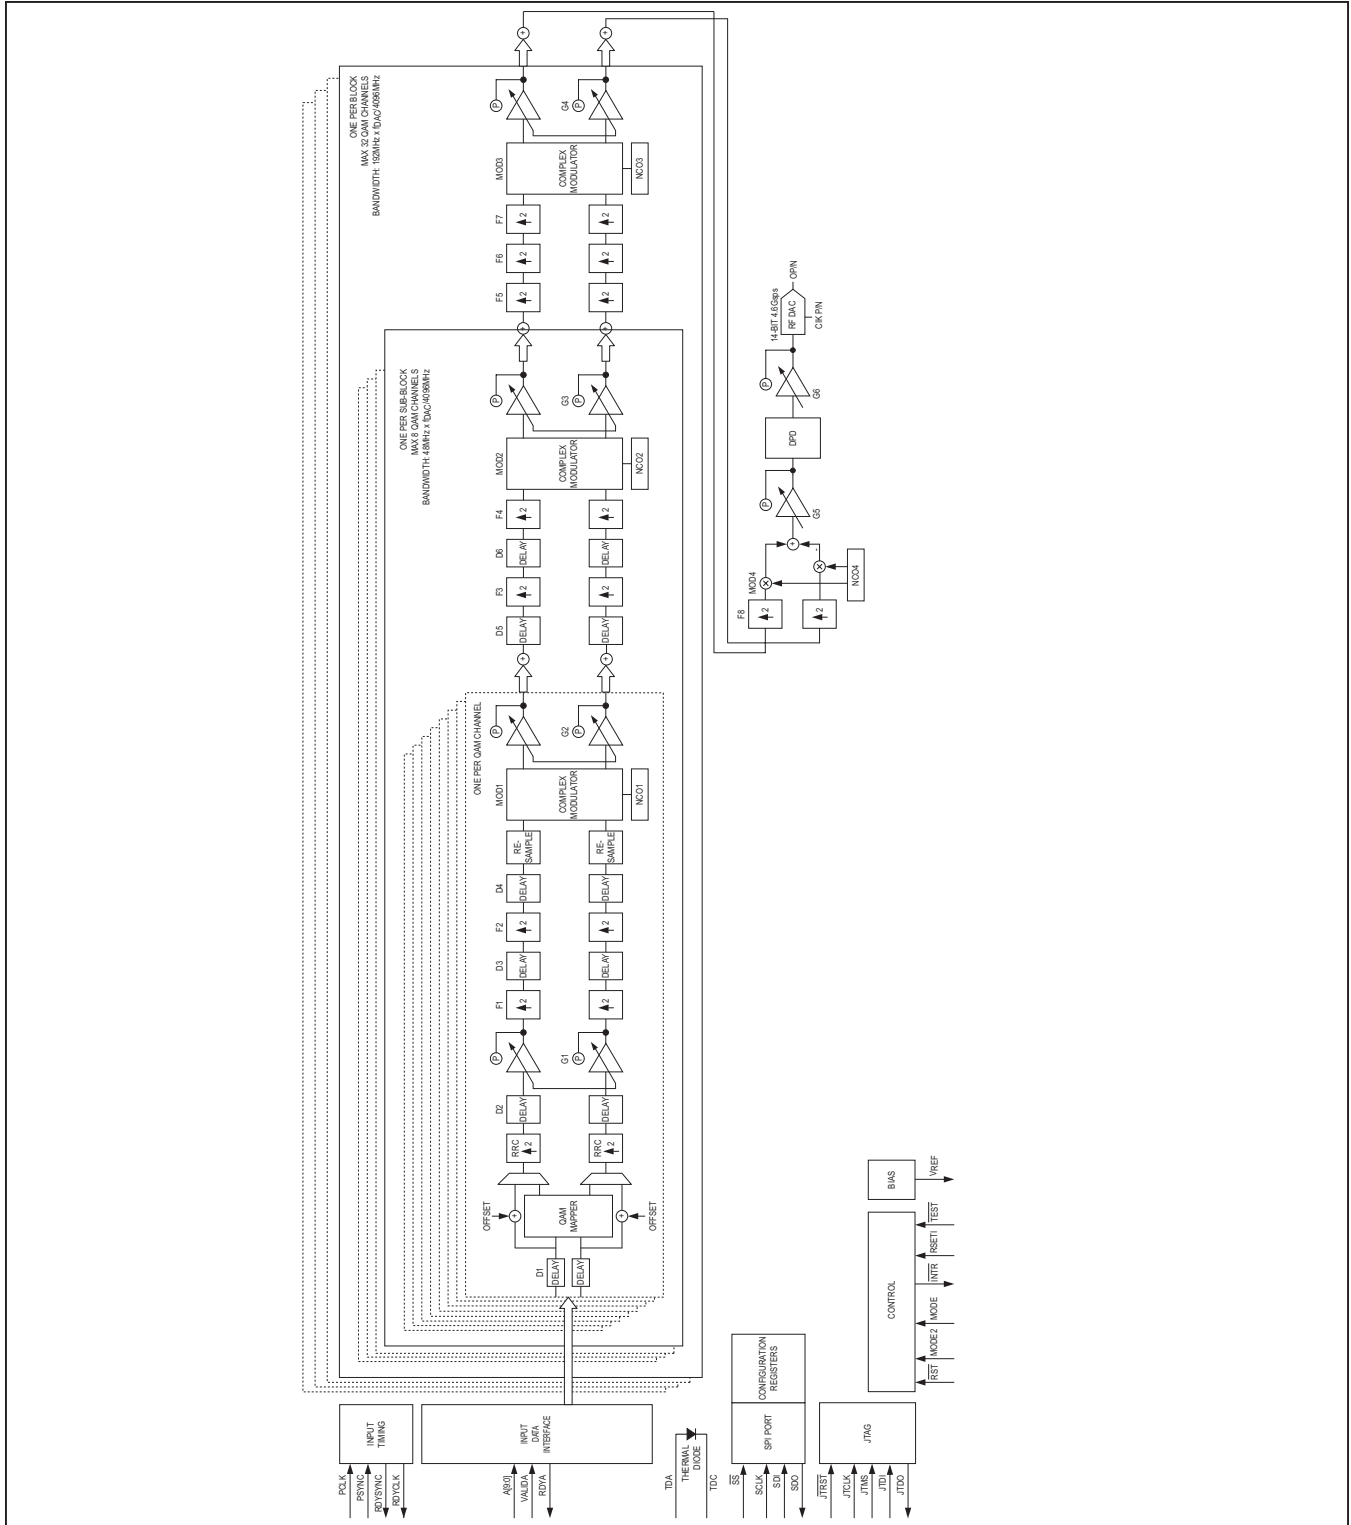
ONE PER BLOCK
MAX 32 QAM CHANNELS
BANDWIDTH: 192MHz x fDAC/4096MHz

ONE PER SUB-BLOCK
MAX 8 QAM CHANNELS
BANDWIDTH: 48MHz x fDAC/4096MHz

ONE PER QAM CHANNEL

D1 DELAY DELAY
OFFSET
QAM MAPPER
OFFSET
RRC 2
RRC 2
D2 DELAY DELAY
G1
P
F1 2 2
D3 DELAY DELAY
F2 2 2
D4 DELAY DELAY
RE-SAMPLE RE-SAMPLE
MOD1 COMPLEX MODULATOR NCO1
G2
P
D5 DELAY DELAY
F3 2 2
D6 DELAY DELAY
F4 2 2
MOD2 COMPLEX MODULATOR NCO2
G3
P
F5 2 2
F6 2 2
F7 2 2
MOD3 COMPLEX MODULATOR NCO3
G4
P

F8 2 2
MOD4
NCO4
G5
P
DPD
G6
P
14-BIT 4.6Gsps
RF DAC
OP/N
CIK P/N

INPUT TIMING
PCLK
PSYNC
RDYSYNC
RDYCLK

INPUT DATA INTERFACE
A[9:0]
VALIDA
RDYA

TDA
THERMAL DIODE
TDC

CONFIGURATION REGISTERS
SPI PORT
$\overline{SS}$
SCLK
SDI
SDO

JTAG
$\overline{JTRST}$
JTCLK
JTMS
JTDI
JTDO

CONTROL
$\overline{RST}$
MODE2
MODE
$\overline{INTR}$
$\overline{RSETI}$
$\overline{TEST}$

BIAS
VREF